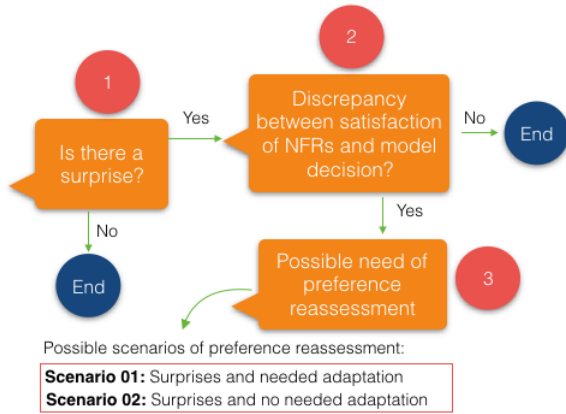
1

Is there a surprise?

Yes

2

Discrepancy between satisfaction of NFRs and model decision?

No

End

No

End

Yes

Possible need of preference reassessment

3

Possible scenarios of preference reassessment:

**Scenario 01:** Surprises and needed adaptation
**Scenario 02:** Surprises and no needed adaptation